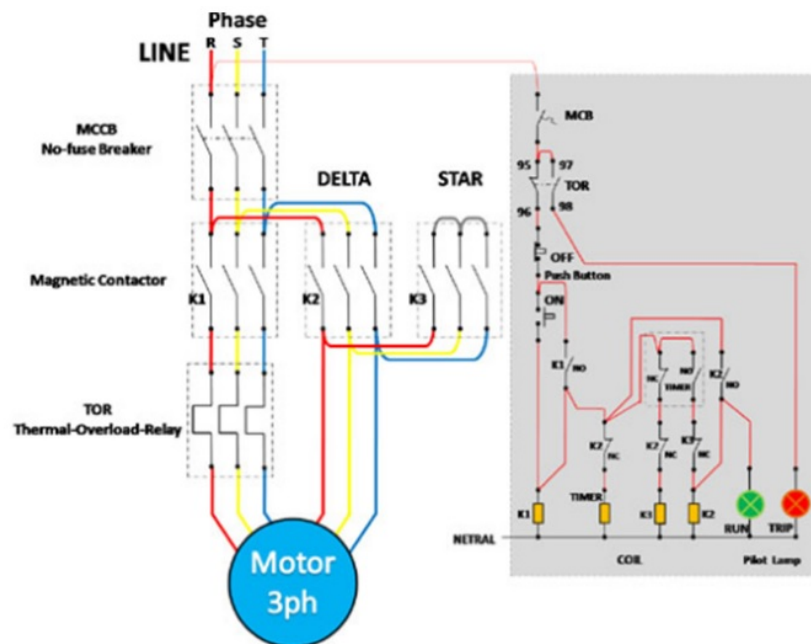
Phase
R S T
LINE

MCCB
No-fuse Breaker

DELTA
STAR

Magnetic Contactor
K1
K2
K3

TOR
Thermal-Overload-Relay

Motor
3ph

MCB
95
97
TOR
96
98
OFF
Push Button
ON
K1 NO
NC
NO
TIMER
K2 NO
K2 NC
K2 NC
K3 NC
K1
TIMER
K3
K2
RUN
TRIP
NETRAL
COIL
Pilot Lamp